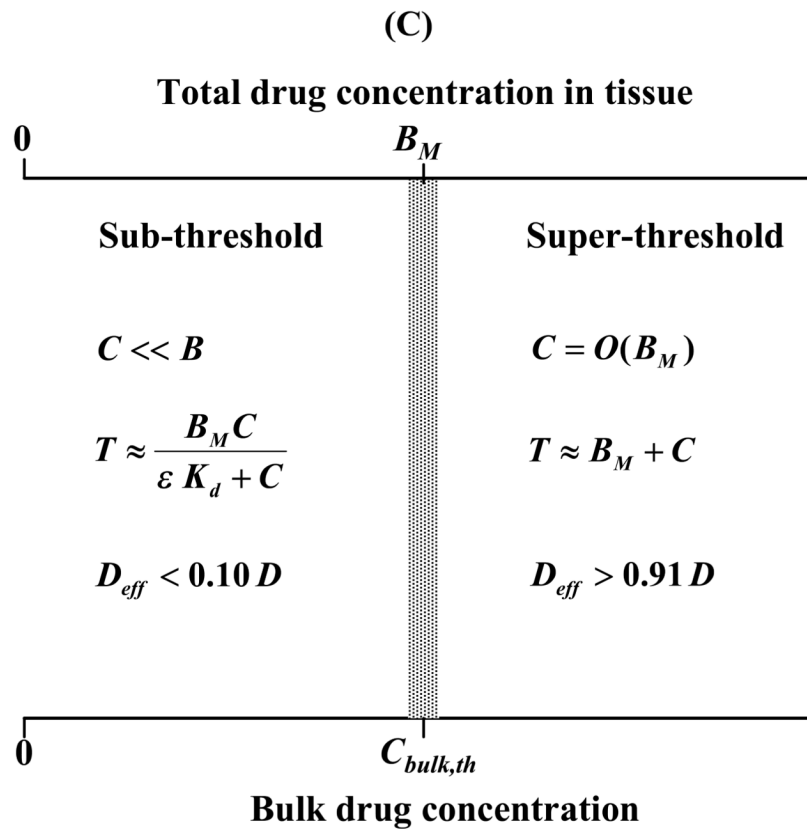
(C)

Total drug concentration in tissue

0

$B_M$

Sub-threshold

Super-threshold

$C << B$

$C = O(B_M)$

$T \approx \frac{B_M C}{\varepsilon K_d + C}$

$T \approx B_M + C$

$D_{eff} < 0.10\,D$

$D_{eff} > 0.91\,D$

0

$C_{bulk,th}$

Bulk drug concentration